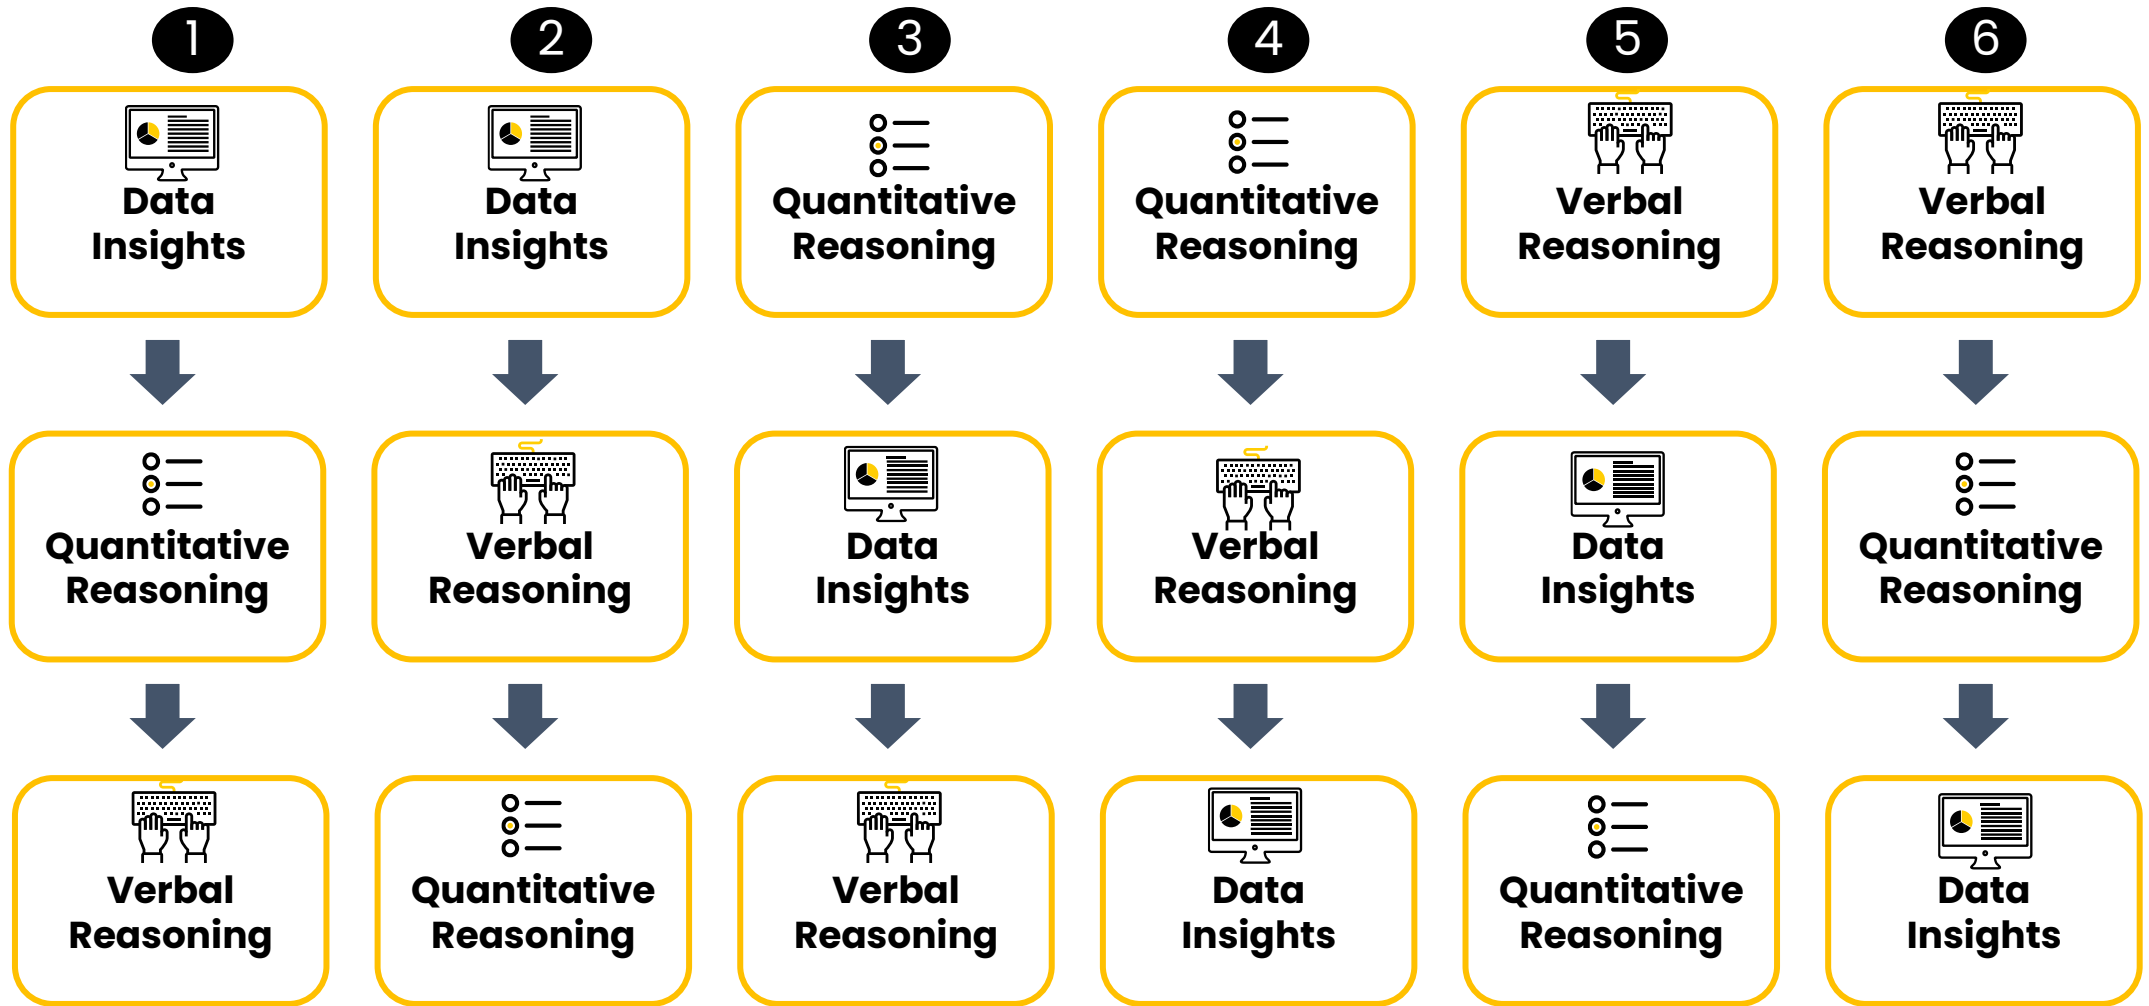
1
Data Insights
Quantitative Reasoning
Verbal Reasoning

2
Data Insights
Verbal Reasoning
Quantitative Reasoning

3
Quantitative Reasoning
Data Insights
Verbal Reasoning

4
Quantitative Reasoning
Verbal Reasoning
Data Insights

5
Verbal Reasoning
Data Insights
Quantitative Reasoning

6
Verbal Reasoning
Quantitative Reasoning
Data Insights